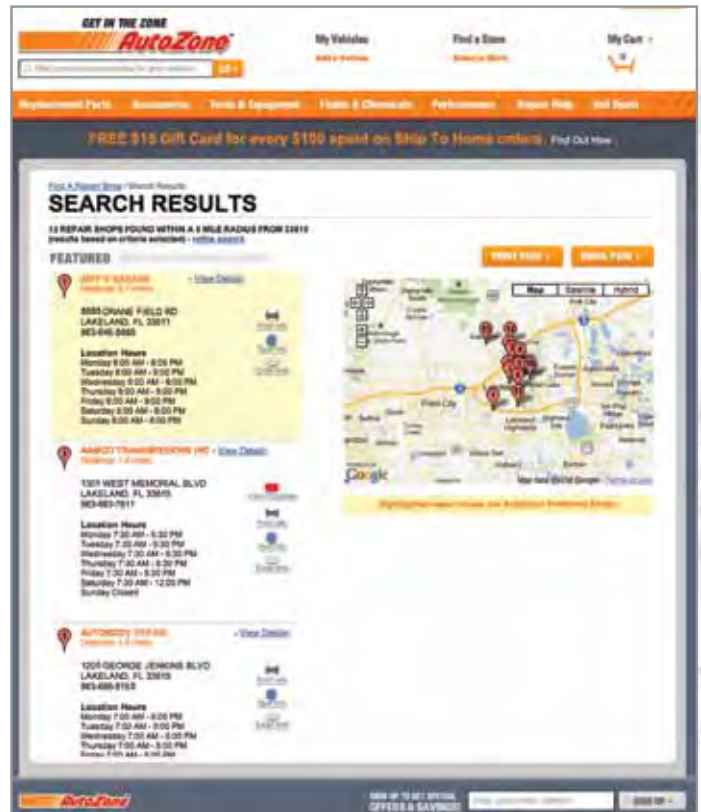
GET IN THE ZONE
AutoZone

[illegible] GO

My Vehicles
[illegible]

Find a Store
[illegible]

My Cart

Replacement Parts | Accessories | Tools & Equipment | Fluids & Chemicals | Performance | Repair Help | Hot Deals

FREE $15 Gift Card for every $100 spent on Ship To Home orders. Find Out How

Find A Repair Shop / Search Results

SEARCH RESULTS

13 REPAIR SHOPS FOUND WITHIN A 5 MILE RADIUS FROM 33815
(results based on criteria selected) - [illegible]

FEATURED

PRINT PAGE | EMAIL PAGE

JEFF'S GARAGE
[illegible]
- View Details

5005 CRANE FIELD RD
LAKELAND, FL 33811
863-646-5665

Location Hours
Monday 8:00 AM - 6:00 PM
Tuesday 8:00 AM - 6:00 PM
Wednesday 8:00 AM - 6:00 PM
Thursday 8:00 AM - 6:00 PM
Friday 8:00 AM - 6:00 PM
Saturday 8:00 AM - 6:00 PM
Sunday 8:00 AM - 6:00 PM

AAMCO TRANSMISSIONS INC - View Details
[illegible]

1301 WEST MEMORIAL BLVD
LAKELAND, FL 33815
863-683-7817

Location Hours
Monday 7:30 AM - 5:30 PM
Tuesday 7:30 AM - 5:30 PM
Wednesday 7:30 AM - 5:30 PM
Thursday 7:30 AM - 5:30 PM
Friday 7:30 AM - 5:30 PM
Saturday 7:30 AM - 12:00 PM
Sunday Closed

AUTOBODY DEPOT
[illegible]
- View Details

1205 GEORGE JENKINS BLVD
LAKELAND, FL 33815
863-688-5153

Location Hours
Monday 7:00 AM - 5:00 PM
Tuesday 7:00 AM - 5:00 PM
Wednesday 7:00 AM - 5:00 PM
Thursday 7:00 AM - 5:00 PM
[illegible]

Map | Satellite | Hybrid
Google
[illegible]
Highlighted repair shops are AutoZone Preferred Shops

AutoZone
SIGN UP TO GET SPECIAL OFFERS & SAVINGS! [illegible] SIGN UP